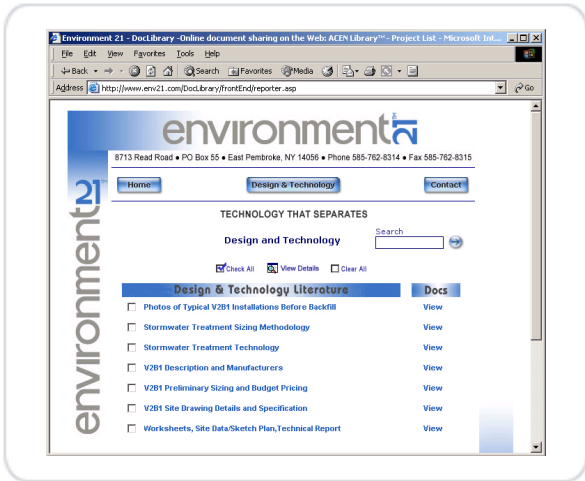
Environment 21 - DocLibrary -Online document sharing on the Web: ACEN Library™ - Project List - Microsoft Int...

File Edit View Favorites Tools Help

Back Search Favorites Media

Address http://www.env21.com/DocLibrary/FrontEnd/reporter.asp Go

environment 21

8713 Read Road • PO Box 55 • East Pembroke, NY 14056 • Phone 585-762-8314 • Fax 585-762-8315

Home Design & Technology Contact

environment 21

TECHNOLOGY THAT SEPARATES

Design and Technology

Search

Check All View Details Clear All

| Design & Technology Literature | Docs |
|---|---|
| Photos of Typical V2B1 Installations Before Backfill | View |
| Stormwater Treatment Sizing Methodology | View |
| Stormwater Treatment Technology | View |
| V2B1 Description and Manufacturers | View |
| V2B1 Preliminary Sizing and Budget Pricing | View |
| V2B1 Site Drawing Details and Specification | View |
| Worksheets, Site Data/Sketch Plan,Technical Report | View |